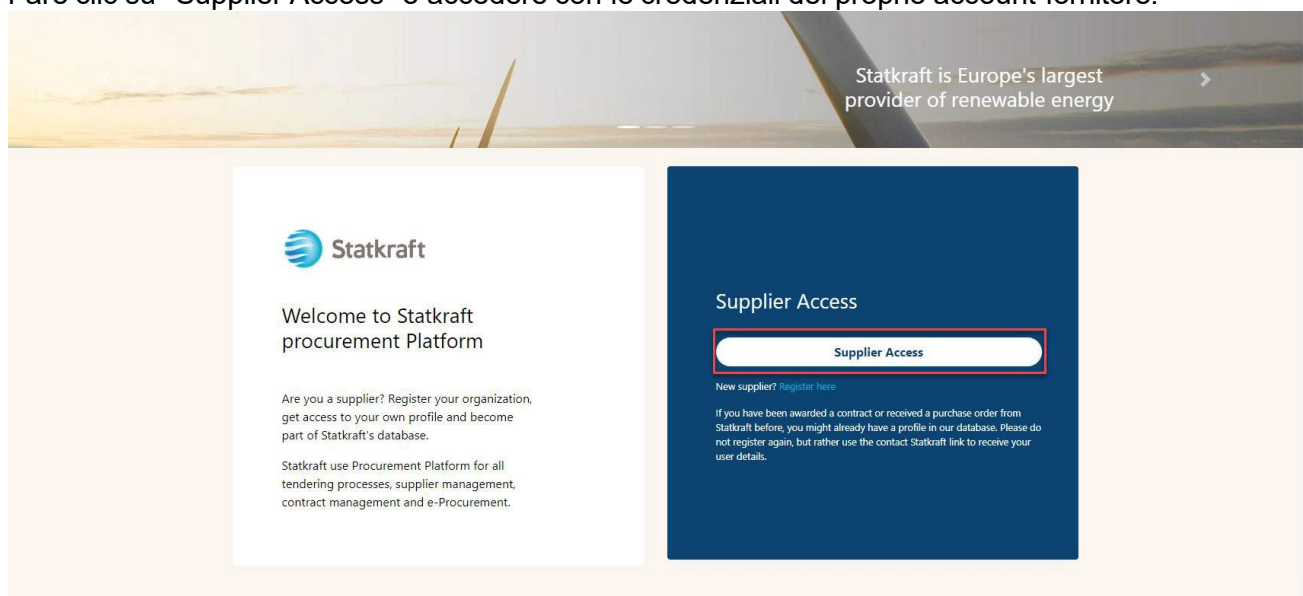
Fare clic su "Supplier Access" e accedere con le credenziali del proprio account fornitore.

Statkraft is Europe's largest provider of renewable energy

Statkraft

Welcome to Statkraft procurement Platform

Are you a supplier? Register your organization, get access to your own profile and become part of Statkraft's database.

Statkraft use Procurement Platform for all tendering processes, supplier management, contract management and e-Procurement.

Supplier Access

Supplier Access

New supplier? Register here

If you have been awarded a contract or received a purchase order from Statkraft before, you might already have a profile in our database. Please do not register again, but rather use the contact Statkraft link to receive your user details.